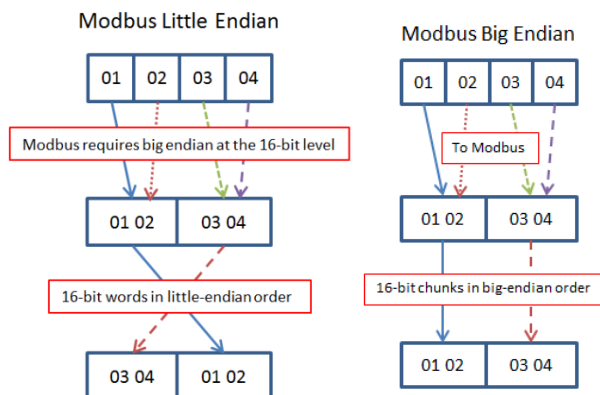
Modbus Little Endian

| 01 | 02 | 03 | 04 |
|---|---|---|---|

Modbus requires big endian at the 16-bit level

| 01 02 | 03 04 |
|---|---|

16-bit words in little-endian order

| 03 04 | 01 02 |
|---|---|

Modbus Big Endian

| 01 | 02 | 03 | 04 |
|---|---|---|---|

To Modbus

| 01 02 | 03 04 |
|---|---|

16-bit chunks in big-endian order

| 01 02 | 03 04 |
|---|---|